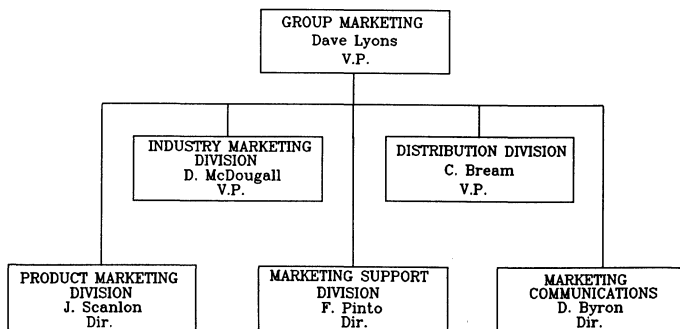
GROUP MARKETING
Dave Lyons
V.P.

INDUSTRY MARKETING DIVISION
D. McDougall
V.P.

DISTRIBUTION DIVISION
C. Bream
V.P.

PRODUCT MARKETING DIVISION
J. Scanlon
Dir.

MARKETING SUPPORT DIVISION
F. Pinto
Dir.

MARKETING COMMUNICATIONS
D. Byron
Dir.